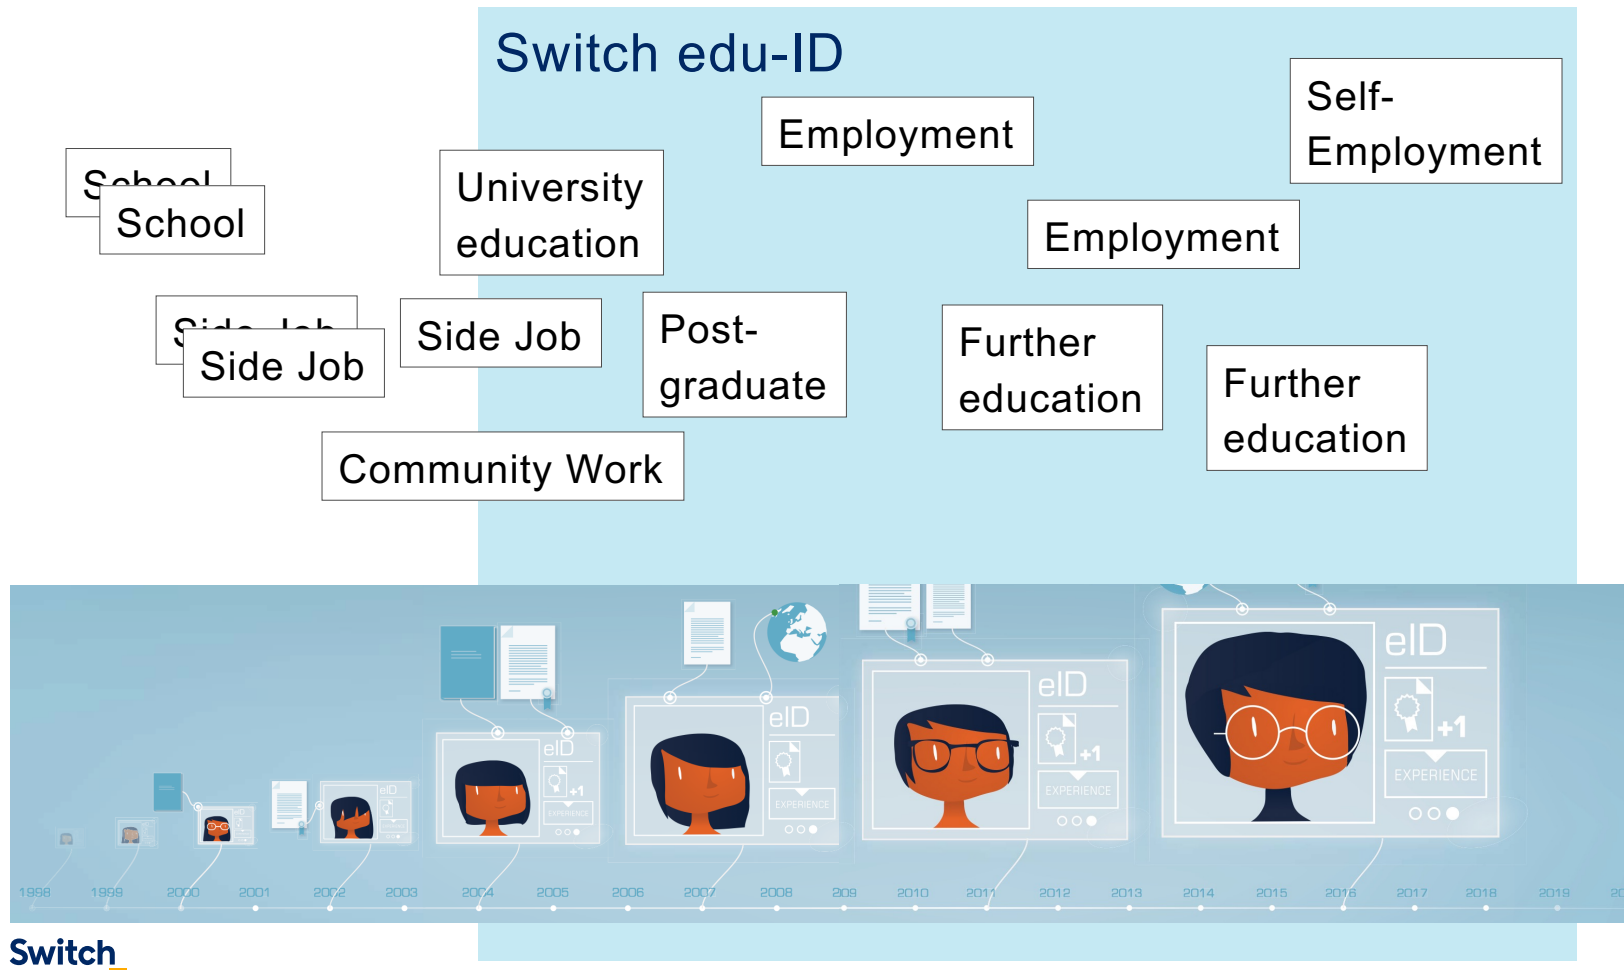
Switch edu-ID

School

School

University education

Employment

Self-Employment

Employment

Side Job

Side Job

Side Job

Post-graduate

Further education

Further education

Community Work

eID

EXPERIENCE

eID

+1

EXPERIENCE

eID

+1

EXPERIENCE

eID

+1

EXPERIENCE

eID

eID

1998 1999 2000 2001 2002 2003 2004 2005 2006 2007 2008 2009 2010 2011 2012 2013 2014 2015 2016 2017 2018 2019

Switch